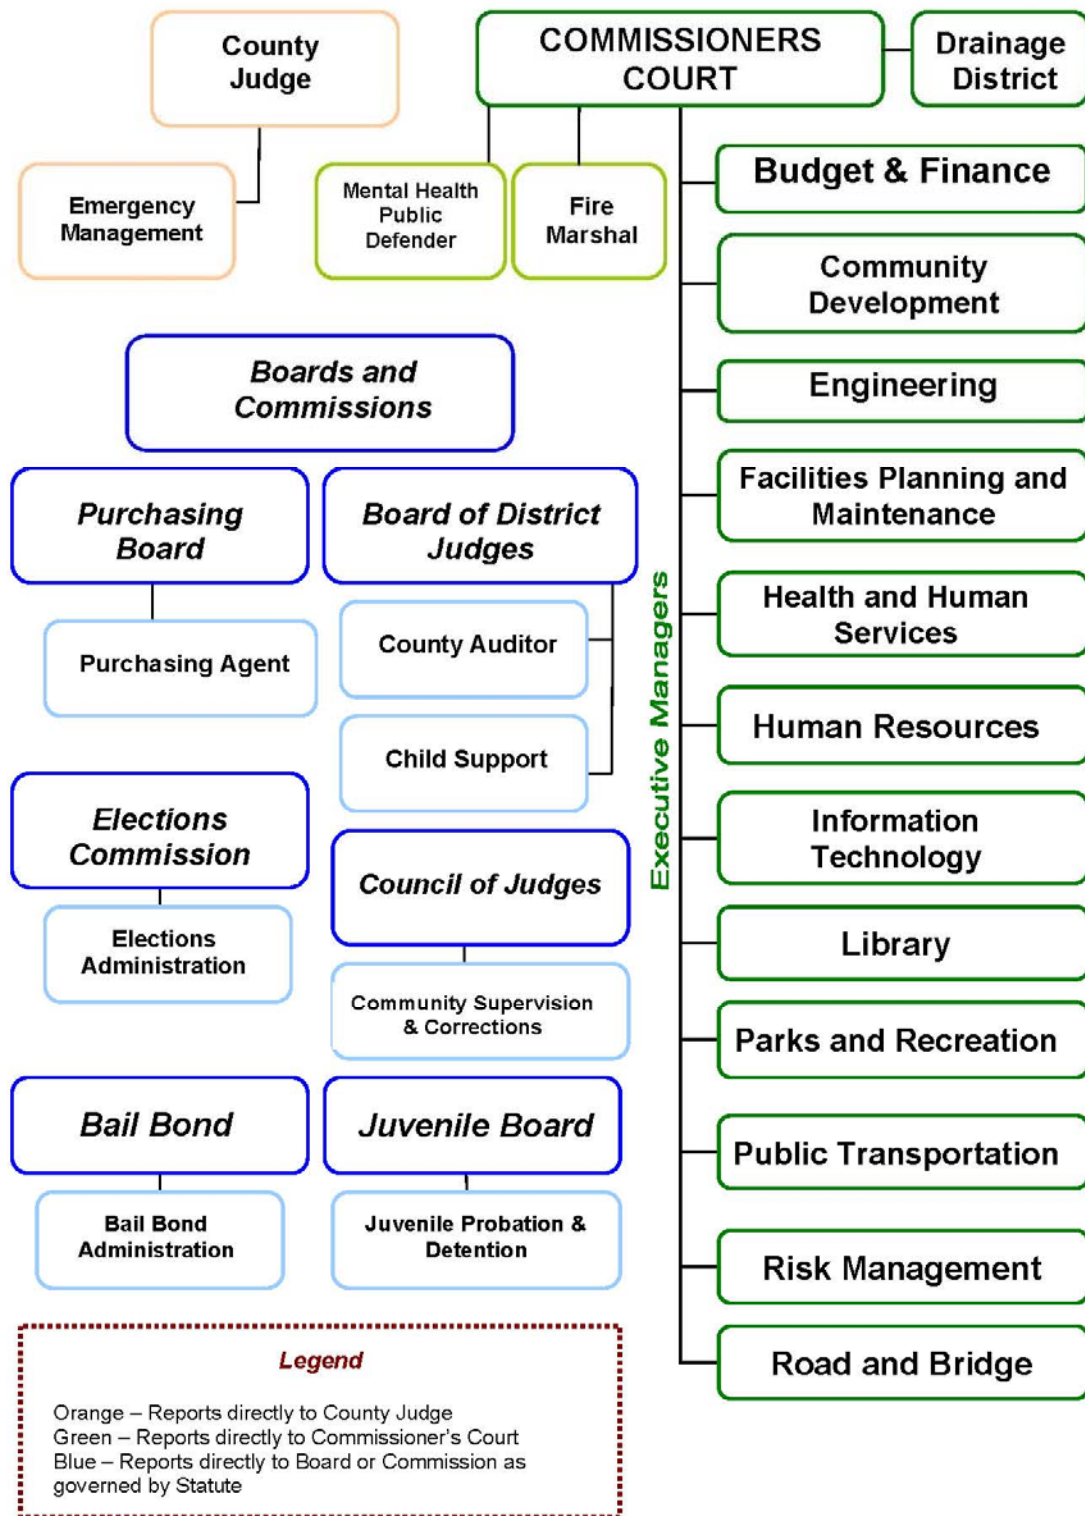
County Judge

COMMISSIONERS COURT

Drainage District

Emergency Management

Mental Health Public Defender

Fire Marshal

Budget & Finance

Community Development

Engineering

Facilities Planning and Maintenance

Health and Human Services

Human Resources

Information Technology

Library

Parks and Recreation

Public Transportation

Risk Management

Road and Bridge

Executive Managers

Boards and Commissions

Purchasing Board

Board of District Judges

Purchasing Agent

County Auditor

Child Support

Elections Commission

Elections Administration

Council of Judges

Community Supervision & Corrections

Bail Bond

Juvenile Board

Bail Bond Administration

Juvenile Probation & Detention

Legend

Orange – Reports directly to County Judge
Green – Reports directly to Commissioner's Court
Blue – Reports directly to Board or Commission as governed by Statute